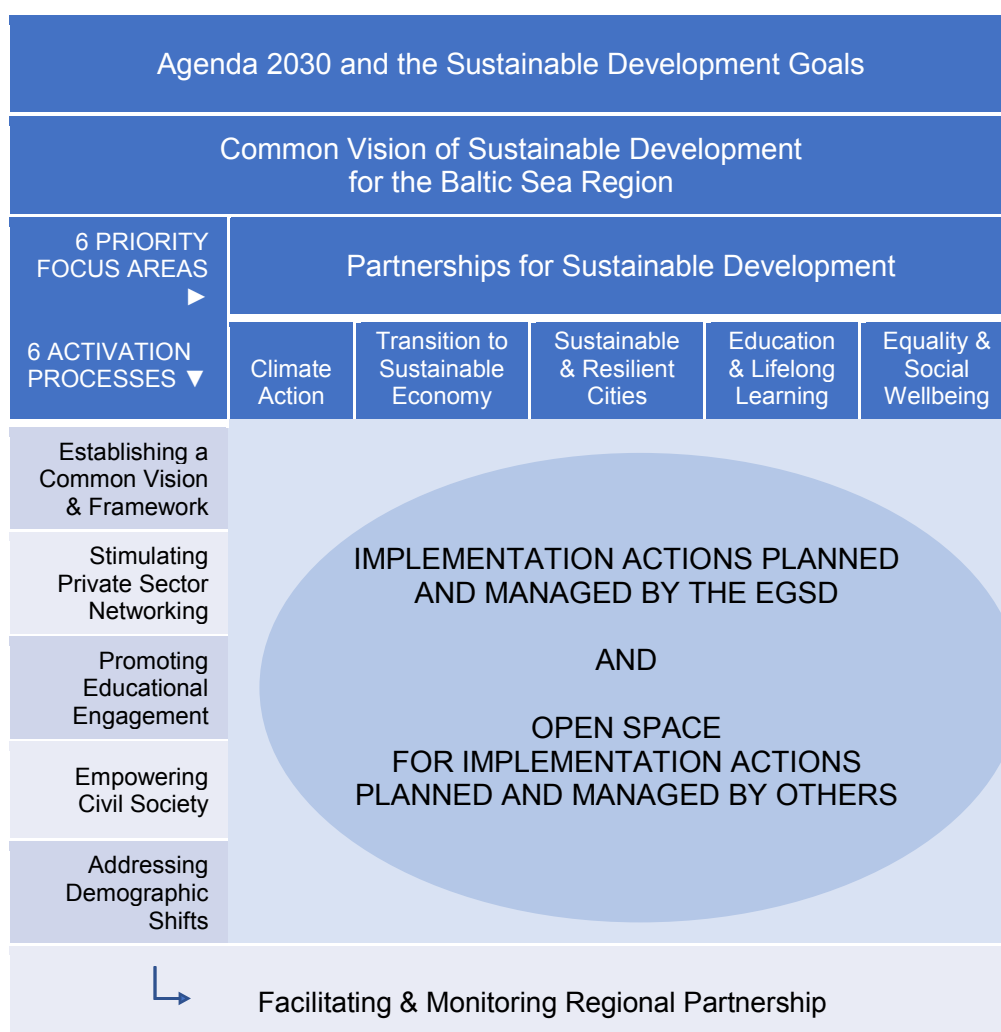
Agenda 2030 and the Sustainable Development Goals

Common Vision of Sustainable Development for the Baltic Sea Region

6 PRIORITY FOCUS AREAS ►

Partnerships for Sustainable Development

6 ACTIVATION PROCESSES ▼

Climate Action

Transition to Sustainable Economy

Sustainable & Resilient Cities

Education & Lifelong Learning

Equality & Social Wellbeing

Establishing a Common Vision & Framework

Stimulating Private Sector Networking

Promoting Educational Engagement

Empowering Civil Society

Addressing Demographic Shifts

IMPLEMENTATION ACTIONS PLANNED AND MANAGED BY THE EGSD

AND

OPEN SPACE FOR IMPLEMENTATION ACTIONS PLANNED AND MANAGED BY OTHERS

Facilitating & Monitoring Regional Partnership